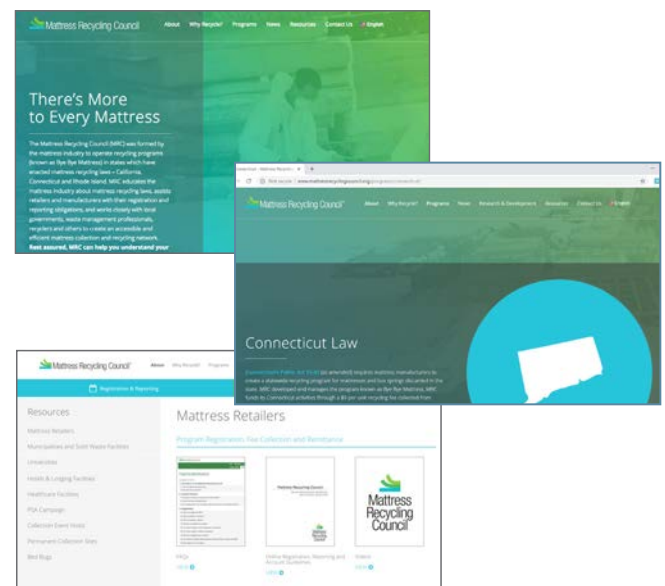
Mattress Recycling Council

About Why Recycle? Programs News Resources Contact Us English

There's More to Every Mattress

The Mattress Recycling Council (MRC) was formed by the mattress industry to operate recycling programs (known as Bye Bye Mattress) in states which have enacted mattress recycling laws – California, Connecticut and Rhode Island. MRC educates the mattress industry about mattress recycling laws, assists retailers and manufacturers with their registration and reporting obligations, and works closely with local governments, waste management professionals, recyclers and others to create an accessible and efficient mattress collection and recycling network. Rest assured, MRC can help you understand your

Connecticut - Mattress Recyc ×

Not secure | www.mattressrecyclingcouncil.org/programs/connecticut/

Mattress Recycling Council

About Why Recycle? Programs News Research & Development Resources Contact Us English

Connecticut Law

Connecticut Public Act 13-42 (as amended) requires mattress manufacturers to create a statewide recycling program for mattresses and box springs discarded in the state. MRC developed and manages the program known as Bye Bye Mattress. MRC funds its Connecticut activities through a $9 per unit recycling fee collected from

Mattress Recycling Council

About Why Recycle? Programs

Registration & Reporting

Resources

Mattress Retailers

Municipalities and Solid Waste Facilities

Universities

Hotels & Lodging Facilities

Healthcare Facilities

PSA Campaign

Collection Event Hosts

Permanent Collection Sites

Bed Bugs

Mattress Retailers

Program Registration, Fee Collection and Remittance

Mattress Recycling Council

Mattress Recycling Council

FAQs

VIEW

Online Registration, Reporting and Account Guidelines

VIEW

Video

VIEW